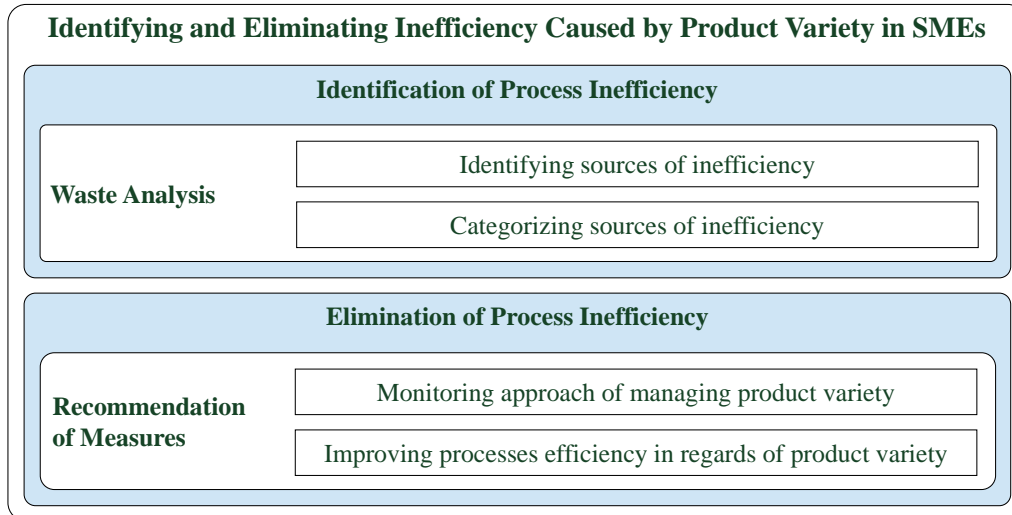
Identifying and Eliminating Inefficiency Caused by Product Variety in SMEs

Identification of Process Inefficiency

Waste Analysis

Identifying sources of inefficiency

Categorizing sources of inefficiency

Elimination of Process Inefficiency

Recommendation of Measures

Monitoring approach of managing product variety

Improving processes efficiency in regards of product variety